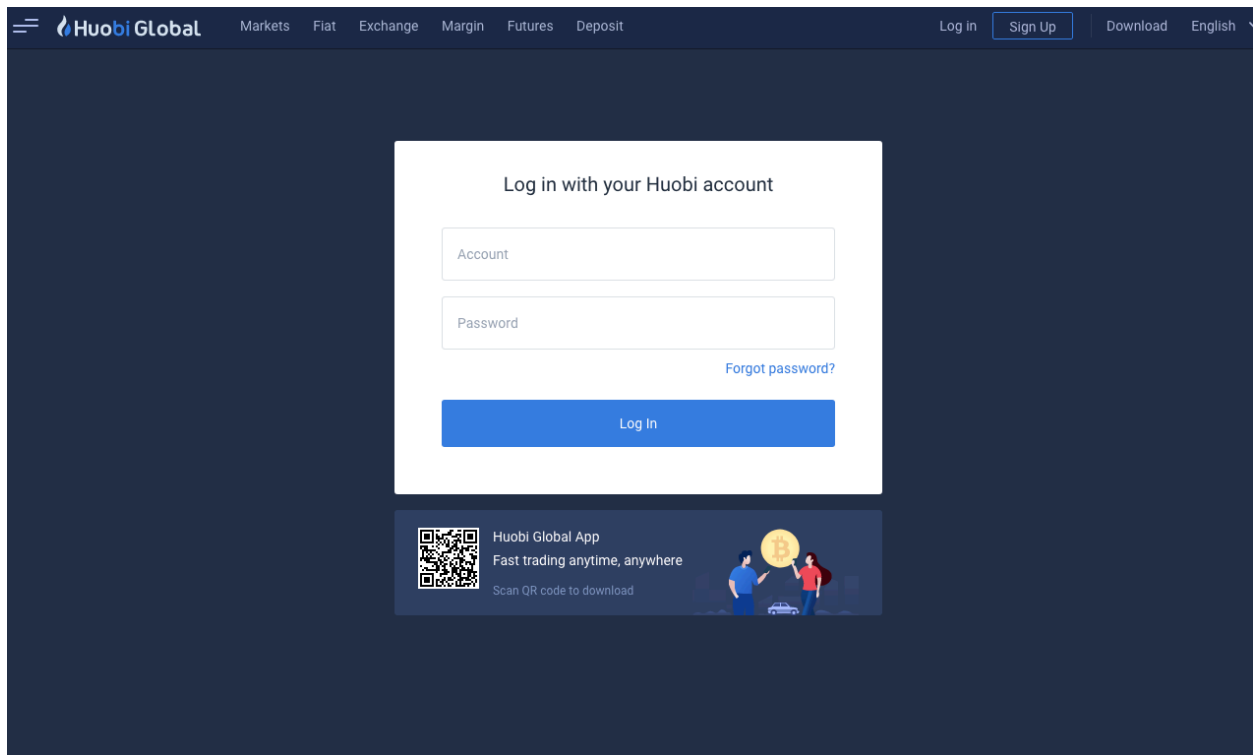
Huobi Global Markets Fiat Exchange Margin Futures Deposit Log in Sign Up Download English

Log in with your Huobi account

Account

Password

Forgot password?

Log In

Huobi Global App
Fast trading anytime, anywhere
Scan QR code to download